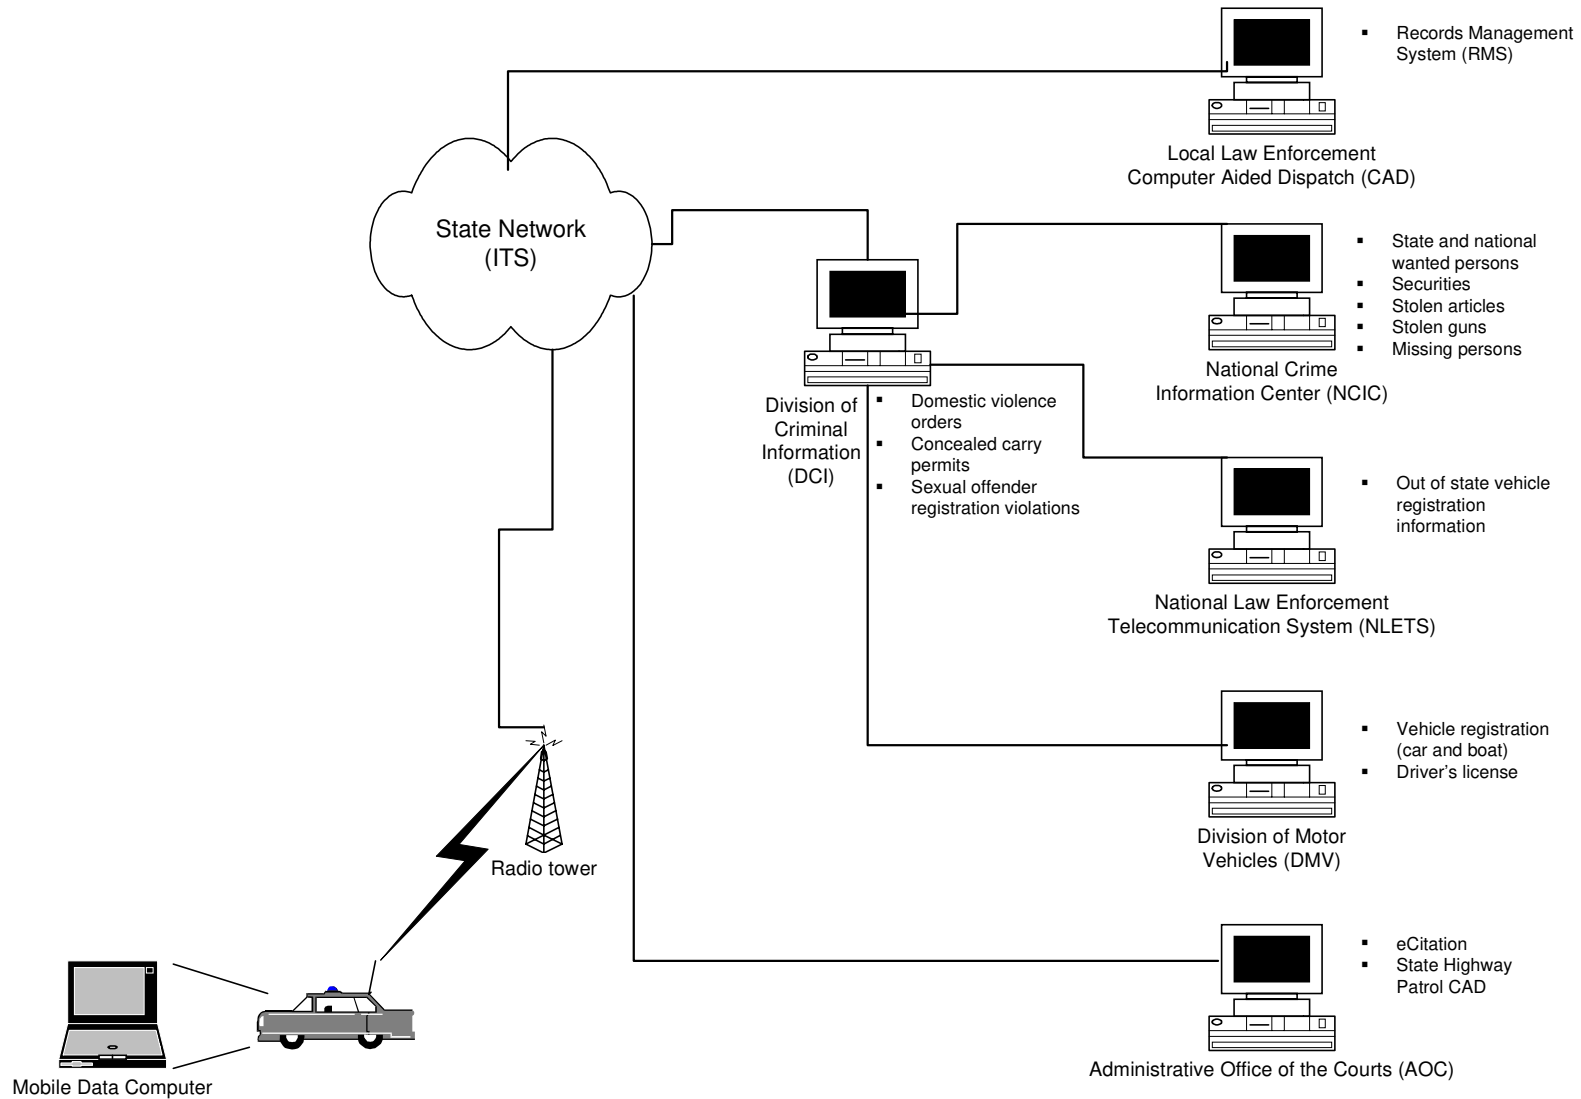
▪ Records Management System (RMS)

Local Law Enforcement Computer Aided Dispatch (CAD)

State Network (ITS)

▪ State and national wanted persons
▪ Securities
▪ Stolen articles
▪ Stolen guns
▪ Missing persons

National Crime Information Center (NCIC)

Division of Criminal Information (DCI)

▪ Domestic violence orders
▪ Concealed carry permits
▪ Sexual offender registration violations

▪ Out of state vehicle registration information

National Law Enforcement Telecommunication System (NLETS)

▪ Vehicle registration (car and boat)
▪ Driver's license

Division of Motor Vehicles (DMV)

Radio tower

▪ eCitation
▪ State Highway Patrol CAD

Administrative Office of the Courts (AOC)

Mobile Data Computer